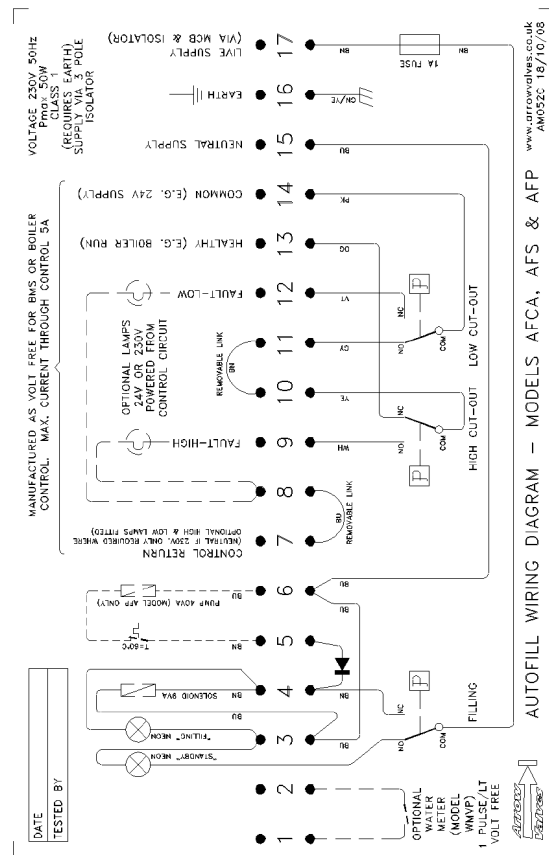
VOLTAGE 230V 50Hz
Pmax 50W
CLASS 1
(REQUIRES EARTH)
SUPPLY VIA 3 POLE ISOLATOR

MANUFACTURED AS VOLT FREE FOR BMS OR BOILER CONTROL. MAX. CURRENT THROUGH CONTROL 5A

LIVE SUPPLY (VIA MCB & ISOLATOR)
EARTH
NEUTRAL SUPPLY
COMMON (E.G. 24V SUPPLY)
HEALTHY (E.G. BOILER RUN)
FAULT-LOW
OPTIONAL LAMPS 24V OR 230V POWERED FROM CONTROL CIRCUIT
REMOVABLE LINK
FAULT-HIGH
REMOVABLE LINK
CONTROL RETURN
(NEUTRAL IF 230V, ONLY REQUIRED WHERE OPTIONAL HIGH & LOW LAMPS FITTED)
PUMP 40VA (MODEL AFP ONLY)
T=60°C
SOLENOID 9VA
"FILLING" NEON
"STANDBY" NEON
OPTIONAL WATER METER (MODEL WMVP) 1 PULSE/LT VOLT FREE

17 16 15 14 13 12 11 10 9 8 7 6 5 4 3 2 1

BN GN/YE BU PK OG VT GY BN YE WH BU BU BN BU BU BN BN BN
1A FUSE
NC NO COM LOW CUT-OUT
NC NO COM HIGH CUT-OUT
NC NO COM FILLING
P P P

DATE
TESTED BY

Arrow Valves

AUTOFILL WIRING DIAGRAM – MODELS AFCA, AFS & AFP

www.arrowvalves.co.uk
AM052C 18/10/08